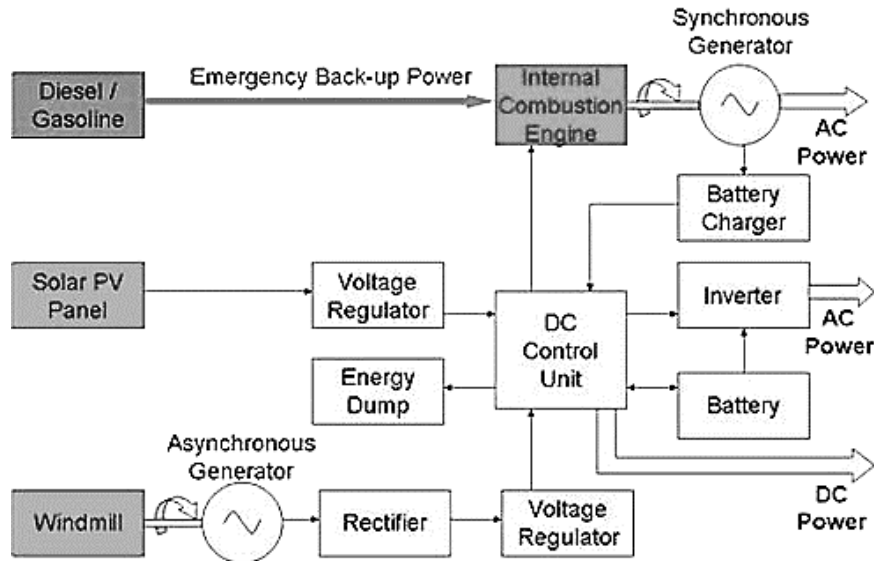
Synchronous Generator

Diesel / Gasoline

Emergency Back-up Power

Internal Combustion Engine

AC Power

Battery Charger

Solar PV Panel

Voltage Regulator

DC Control Unit

Inverter

AC Power

Energy Dump

Battery

Asynchronous Generator

DC Power

Windmill

Rectifier

Voltage Regulator